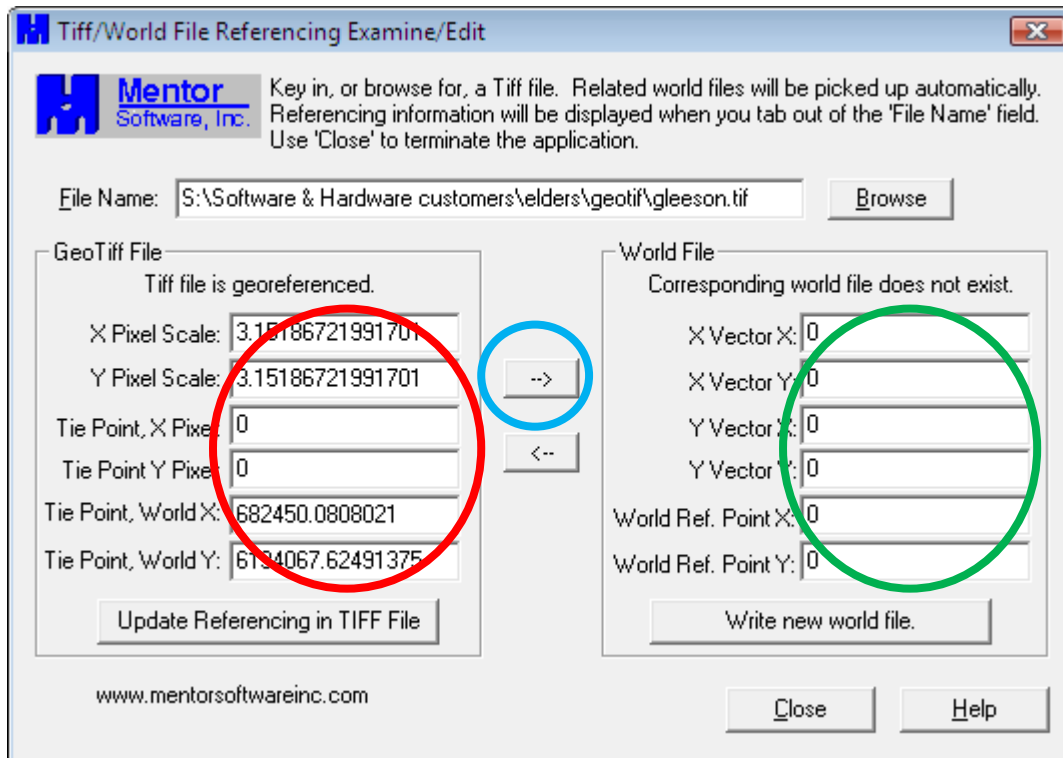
Tiff/World File Referencing Examine/Edit

Mentor Software, Inc.

Key in, or browse for, a Tiff file. Related world files will be picked up automatically. Referencing information will be displayed when you tab out of the 'File Name' field. Use 'Close' to terminate the application.

File Name: S:\Software & Hardware customers\elders\geotif\gleeson.tif

Browse

GeoTiff File

Tiff file is georeferenced.

X Pixel Scale: 3.15186721991701

Y Pixel Scale: 3.15186721991701

Tie Point, X Pixel: 0

Tie Point Y Pixel: 0

Tie Point, World X: 682450.0808021

Tie Point, World Y: 61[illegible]4067.62491375

Update Referencing in TIFF File

-->

<--

World File

Corresponding world file does not exist.

X Vector X: 0

X Vector Y: 0

Y Vector X: 0

Y Vector Y: 0

World Ref. Point X: 0

World Ref. Point Y: 0

Write new world file.

www.mentorsoftwareinc.com

Close

Help